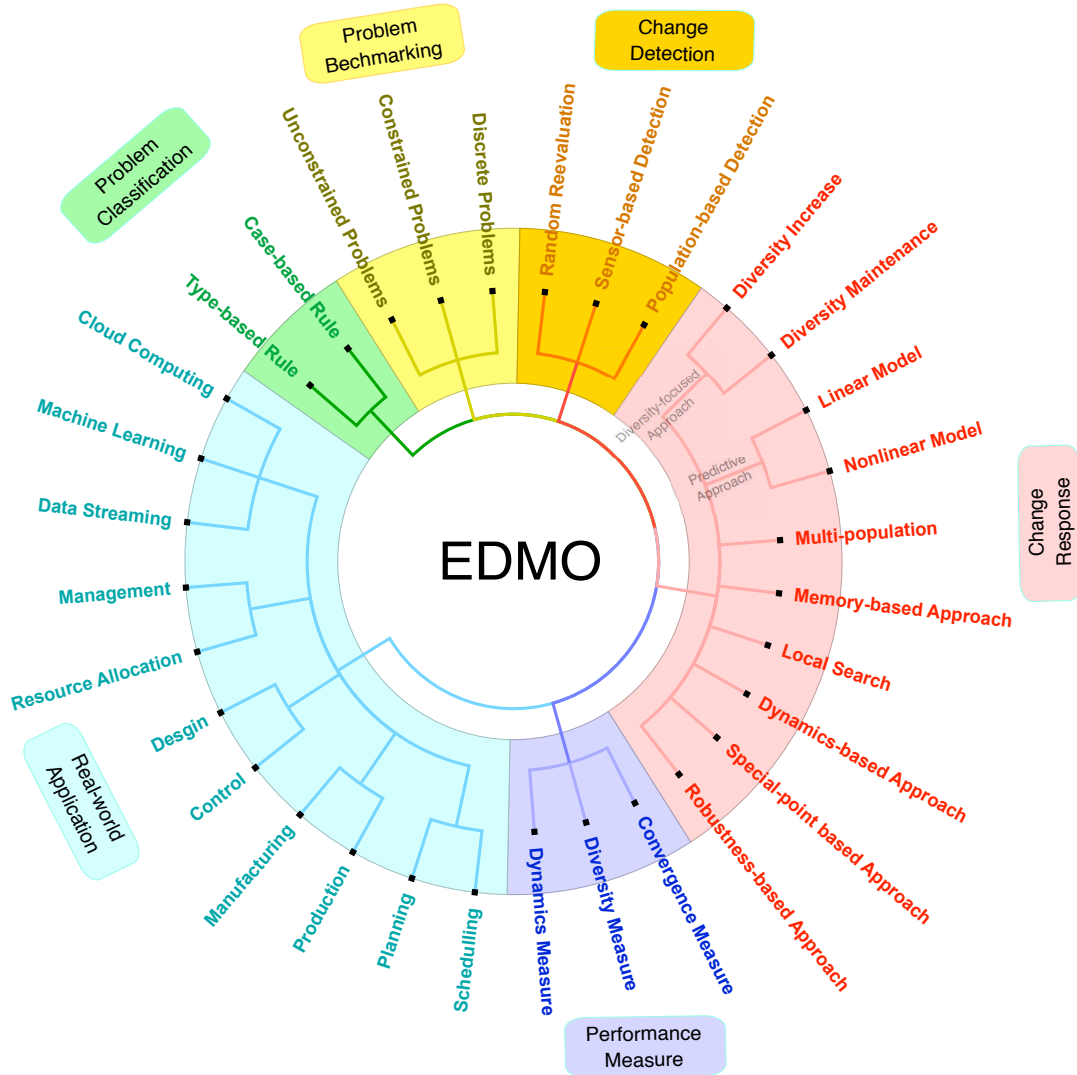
Problem Bechmarking

Change Detection

Problem Classification

Unconstrained Problems
Constrained Problems
Discrete Problems
Random Reevaluation
Sensor-based Detection
Population-based Detection

Case-based Rule
Type-based Rule

Diversity Increase
Diversity Maintenance
Linear Model
Nonlinear Model

Diversity-focused Approach
Predictive Approach

Change Response

Cloud Computing
Machine Learning
Data Streaming
Management
Resource Allocation

EDMO

Multi-population
Memory-based Approach
Local Search
Dynamics-based Approach
Special-point based Approach
Robustness-based Approach

Desgin
Control
Manufacturing
Production
Planning
Schedulling

Real-world Application

Dynamics Measure
Diversity Measure
Convergence Measure

Performance Measure